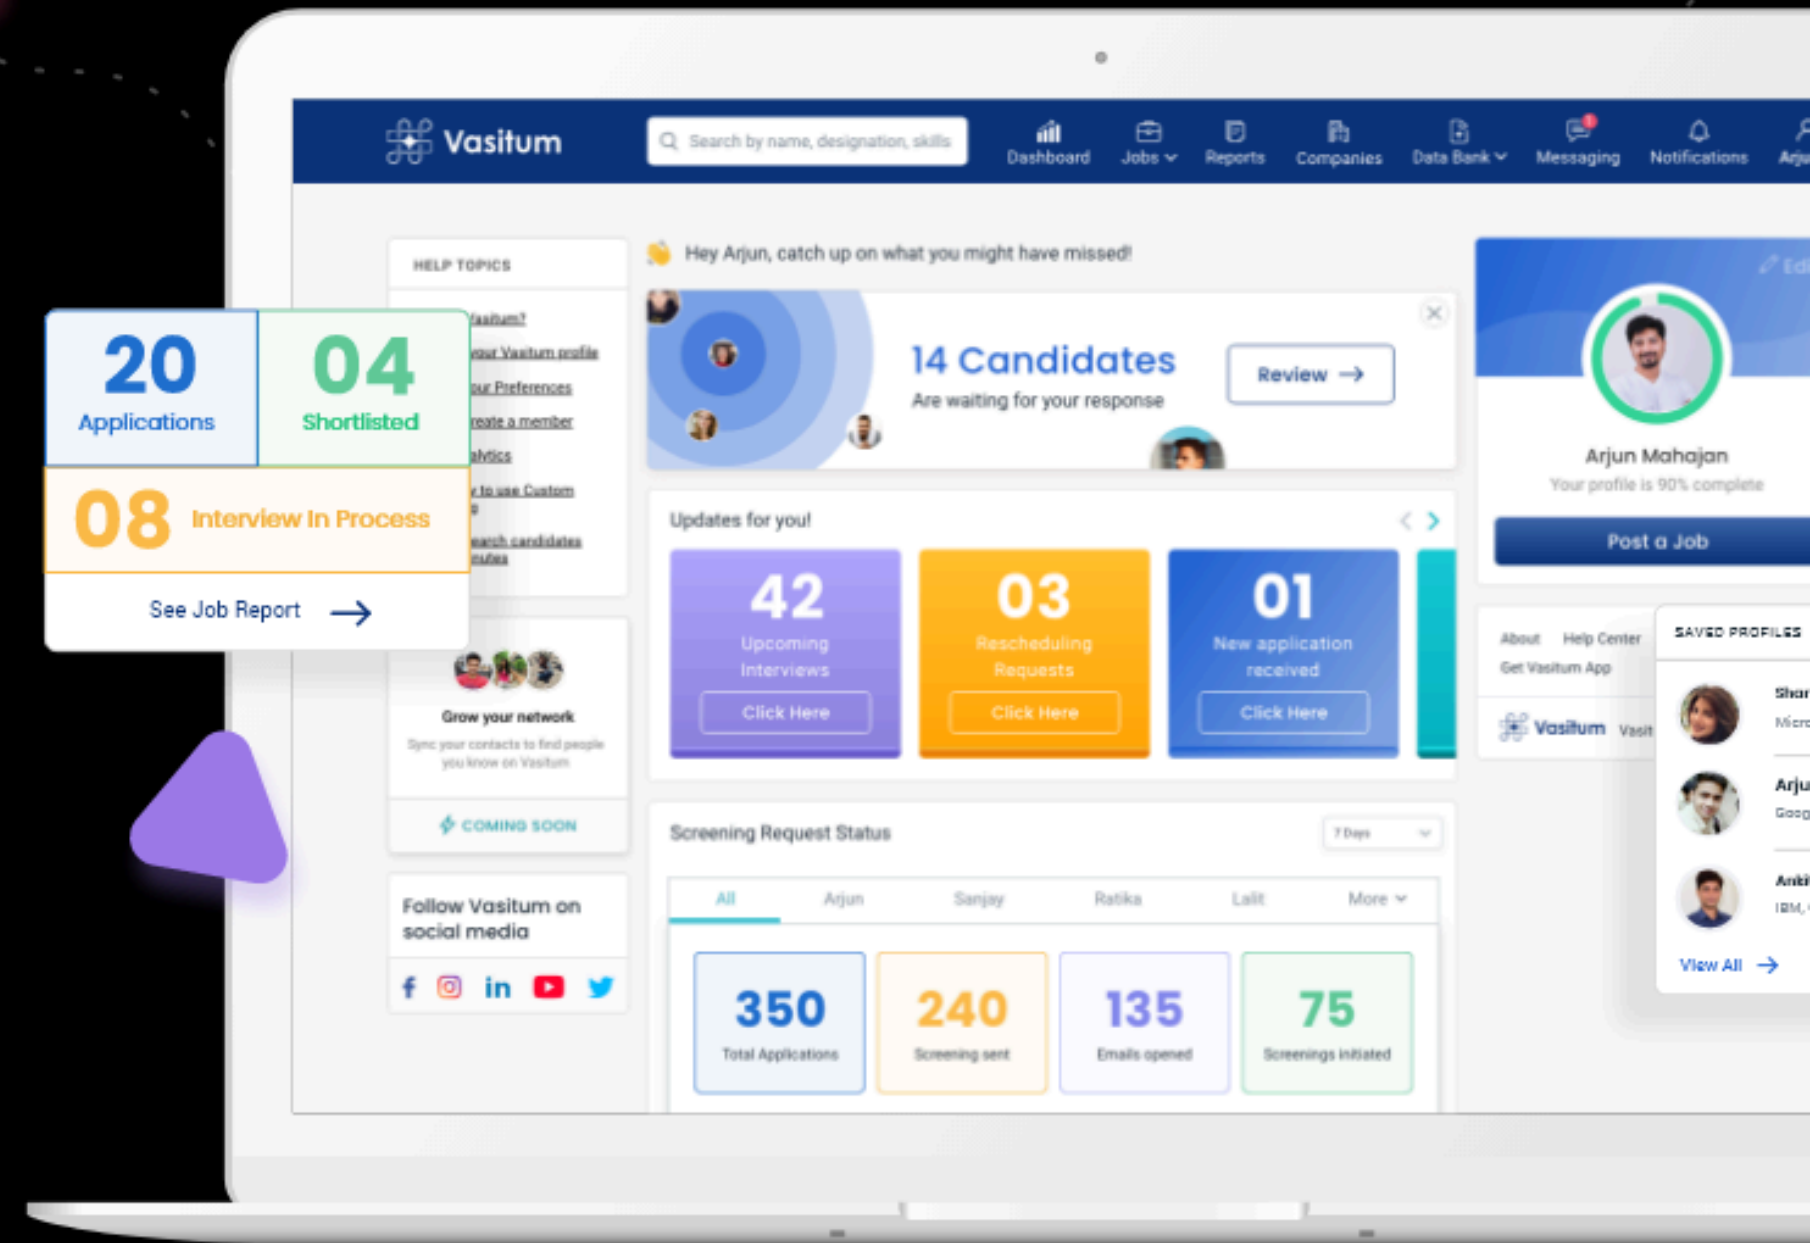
Vasitum

Search by name, designation, skills

Dashboard  Jobs  Reports  Companies  Data Bank  Messaging  Notifications  Arju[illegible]

HELP TOPICS

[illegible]Vasitum?
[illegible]our Vasitum profile
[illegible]ur Preferences
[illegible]reate a member
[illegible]alytics
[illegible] to use Custom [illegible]
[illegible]earch candidates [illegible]

| 20 Applications | 04 Shortlisted |
|---|---|

08 Interview In Process

See Job Report

Grow your network

Sync your contacts to find people you know on Vasitum

COMING SOON

Follow Vasitum on social media

Hey Arjun, catch up on what you might have missed!

14 Candidates

Are waiting for your response

Review

Updates for you!

42 Upcoming Interviews Click Here

03 Rescheduling Requests Click Here

01 New application received Click Here

Screening Request Status

7 Days

All  Arjun  Sanjay  Ratika  Lalit  More

350 Total Applications

240 Screening sent

135 Emails opened

75 Screenings initiated

Ed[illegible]

Arjun Mahajan

Your profile is 90% complete

Post a Job

About  Help Center
Get Vasitum App

Vasitum  Vasit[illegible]

SAVED PROFILES

Shar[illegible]
Micro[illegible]

Arju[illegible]
Goog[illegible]

Ankit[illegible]
IBM, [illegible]

View All